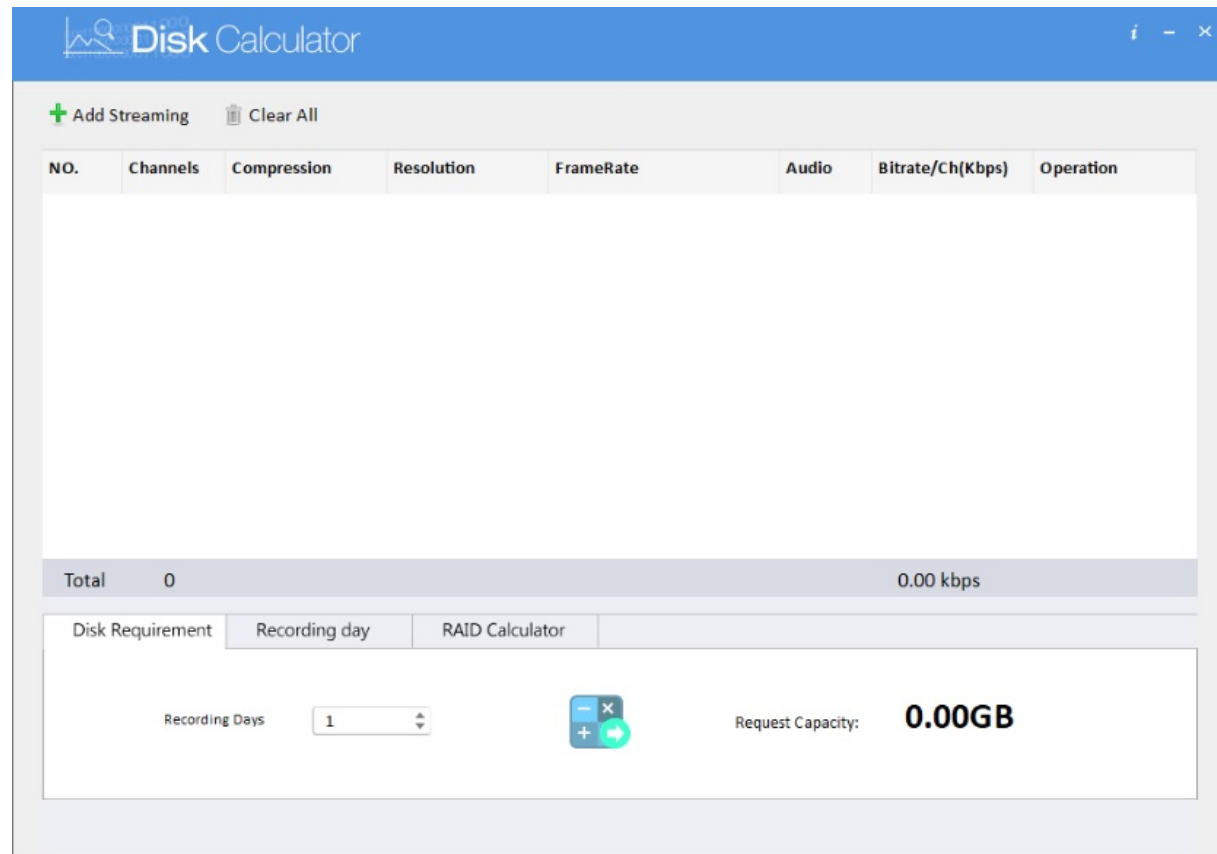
Disk Calculator

i – ×

Add Streaming  Clear All

| NO. | Channels | Compression | Resolution | FrameRate | Audio | Bitrate/Ch(Kbps) | Operation |
|---|---|---|---|---|---|---|---|

Total 0 0.00 kbps

Disk Requirement  Recording day  RAID Calculator

Recording Days 1

Request Capacity: 0.00GB